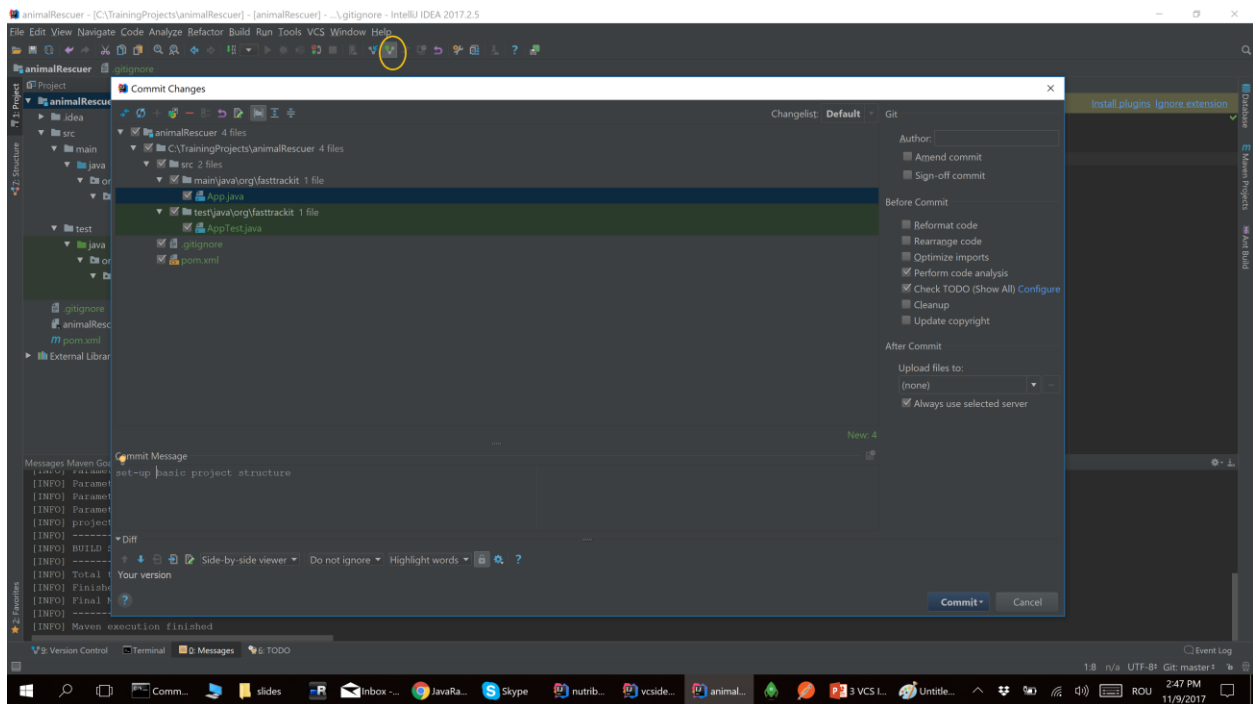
animalRescuer - [C:\TrainingProjects\animalRescuer] - [animalRescuer] - ...\.gitignore - IntelliJ IDEA 2017.2.5

File Edit View Navigate Code Analyze Refactor Build Run Tools VCS Window Help

animalRescuer .gitignore

Project

animalRescuer
.idea
src
main
java
or
test
java
or
.gitignore
animalResc
pom.xml
External Librar

Install plugins Ignore extension

Commit Changes

Changelist: Default

animalRescuer 4 files
C:\TrainingProjects\animalRescuer 4 files
src 2 files
main\java\org\fasttrackit 1 file
App.java
test\java\org\fasttrackit 1 file
AppTest.java
.gitignore
pom.xml

New: 4

Git
Author:
Amend commit
Sign-off commit

Before Commit
Reformat code
Rearrange code
Optimize imports
Perform code analysis
Check TODO (Show All) Configure
Cleanup
Update copyright

After Commit
Upload files to:
(none)
Always use selected server

Commit Message
set-up basic project structure

Diff
Side-by-side viewer Do not ignore Highlight words
Your version

Commit Cancel

Messages Maven Goa
[INFO] Paramet
[INFO] Paramet
[INFO] Paramet
[INFO] project
[INFO] -------
[INFO] BUILD S
[INFO] -------
[INFO] Total t
[INFO] Finishe
[INFO] Final M
[INFO] -------
[INFO] Maven execution finished

9: Version Control Terminal 0: Messages 6: TODO Event Log

1:8 n/a UTF-8 Git: master

Comm... slides Inbox -... JavaRa... Skype nutrib... vcside... animal... 3 VCS I... Untitle... ROU 2:47 PM 11/9/2017